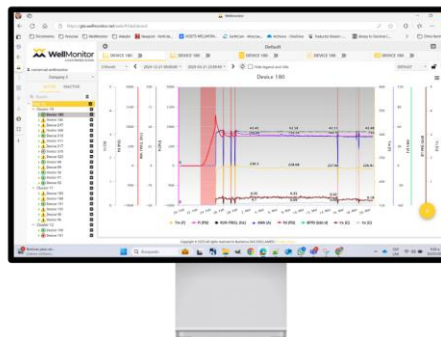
WellMonitor

Default

DEVICE 180

DEVICE 180

DEVICE 180

DEVICE 180

Company A

Device 180

Device 180

Device 177

Device 178

Device 16

Device 17

Device 18

Device 19

Hide legend and title

Device 180

DEFAULT

Copyright © 2023 All rights reserved to WellMonitor

Search